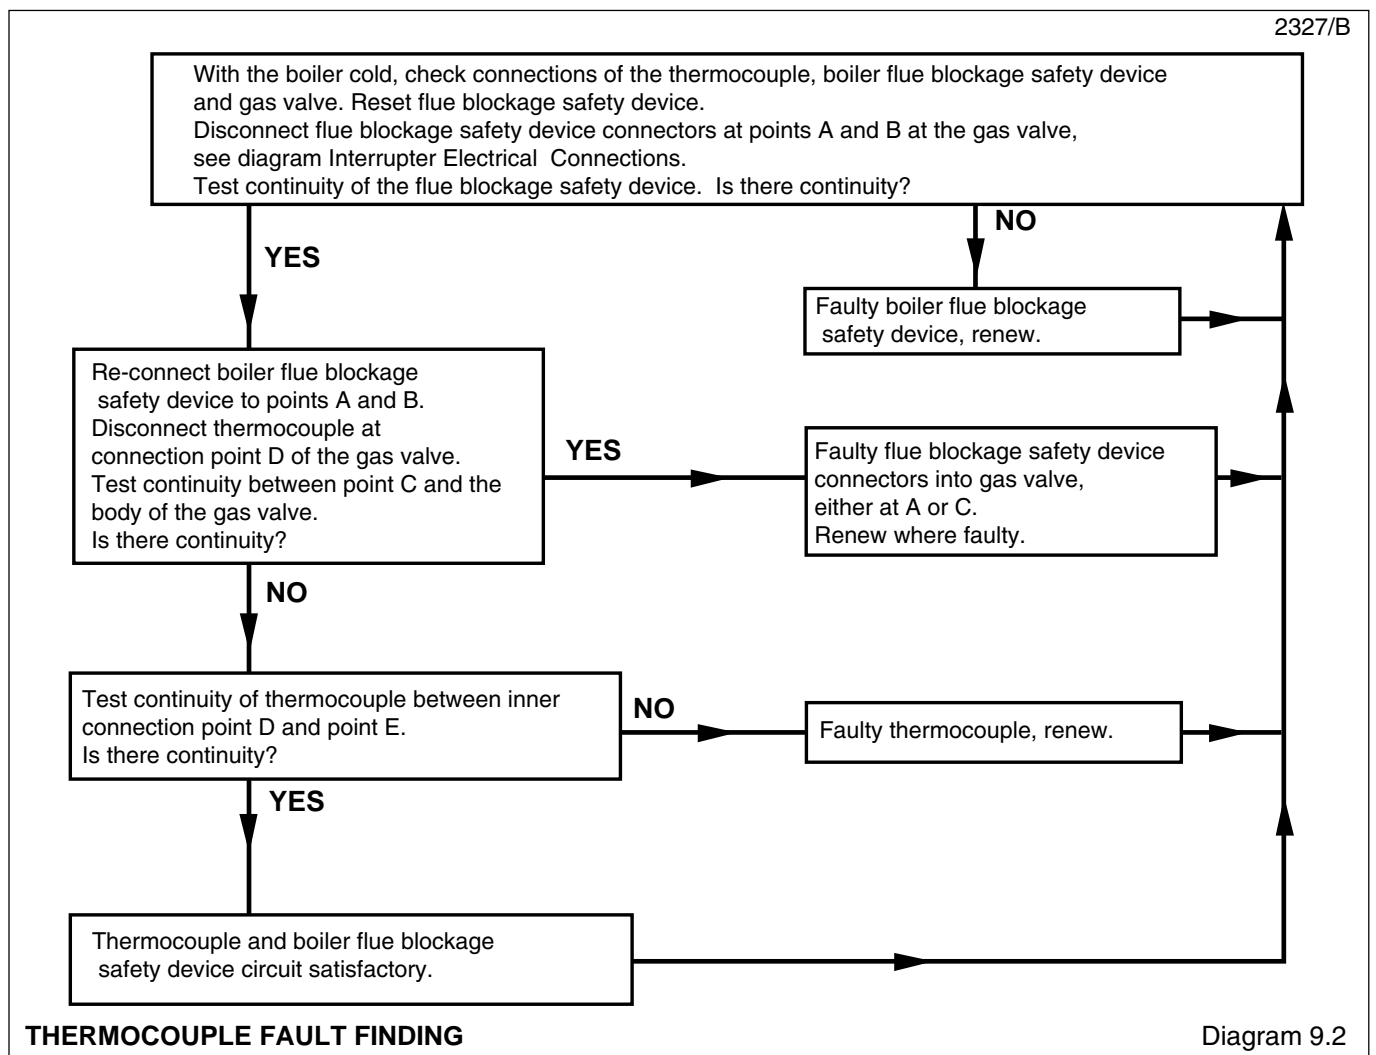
2327/B

With the boiler cold, check connections of the thermocouple, boiler flue blockage safety device and gas valve. Reset flue blockage safety device.
Disconnect flue blockage safety device connectors at points A and B at the gas valve, see diagram Interrupter Electrical Connections.
Test continuity of the flue blockage safety device. Is there continuity?

NO

YES

Faulty boiler flue blockage safety device, renew.

Re-connect boiler flue blockage safety device to points A and B.
Disconnect thermocouple at connection point D of the gas valve.
Test continuity between point C and the body of the gas valve.
Is there continuity?

YES

Faulty flue blockage safety device connectors into gas valve, either at A or C.
Renew where faulty.

NO

Test continuity of thermocouple between inner connection point D and point E.
Is there continuity?

NO

Faulty thermocouple, renew.

YES

Thermocouple and boiler flue blockage safety device circuit satisfactory.

THERMOCOUPLE FAULT FINDING

Diagram 9.2